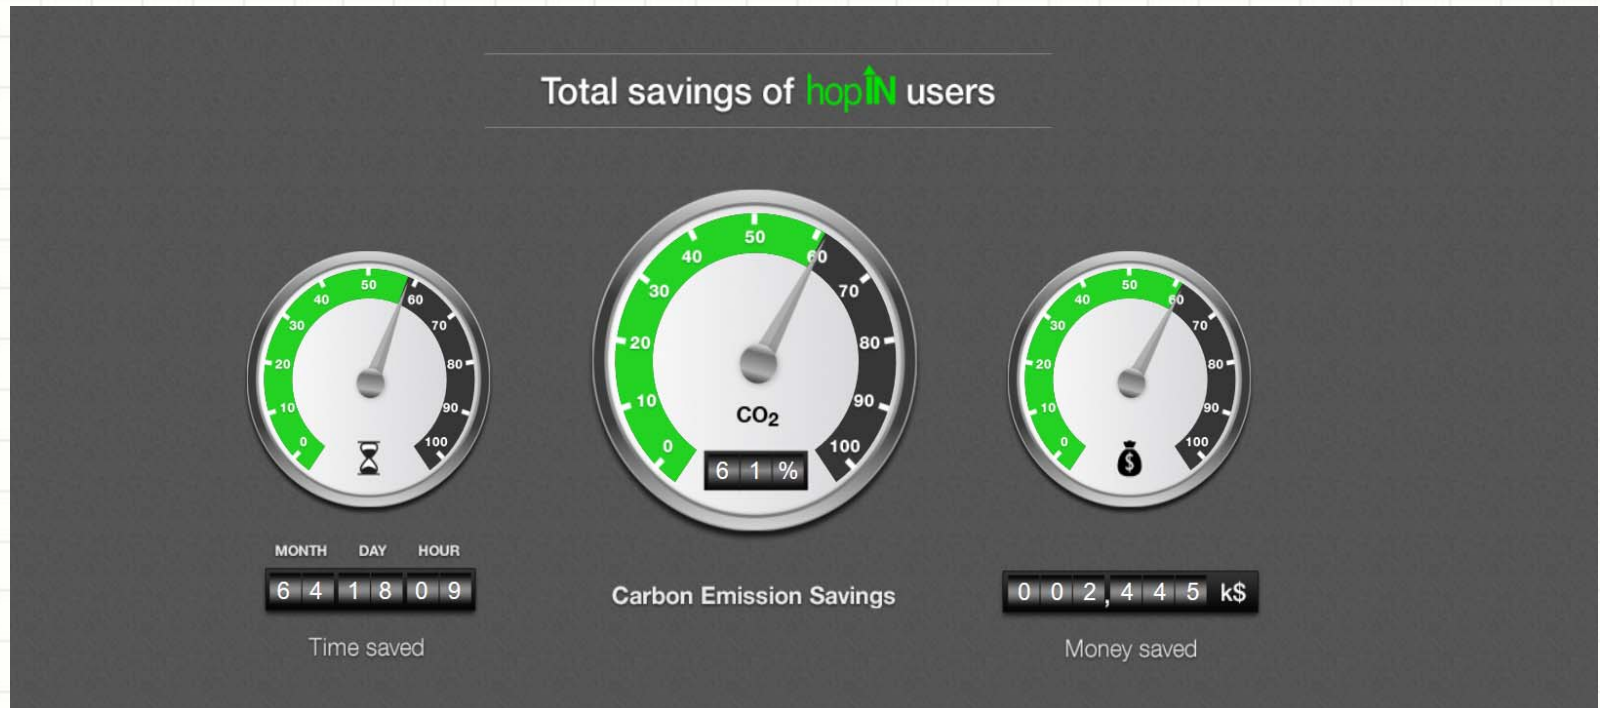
Total savings of hopIN users

50
40
60
30
70
20
80
10
90
0
100

MONTH DAY HOUR
6 4 1 8 0 9
Time saved

50
40
60
30
70
20
80
10
90
0
100
$CO_2$
6 1 %
Carbon Emission Savings

50
40
60
30
70
20
80
10
90
0
100
$
0 0 2 , 4 4 5 k$
Money saved